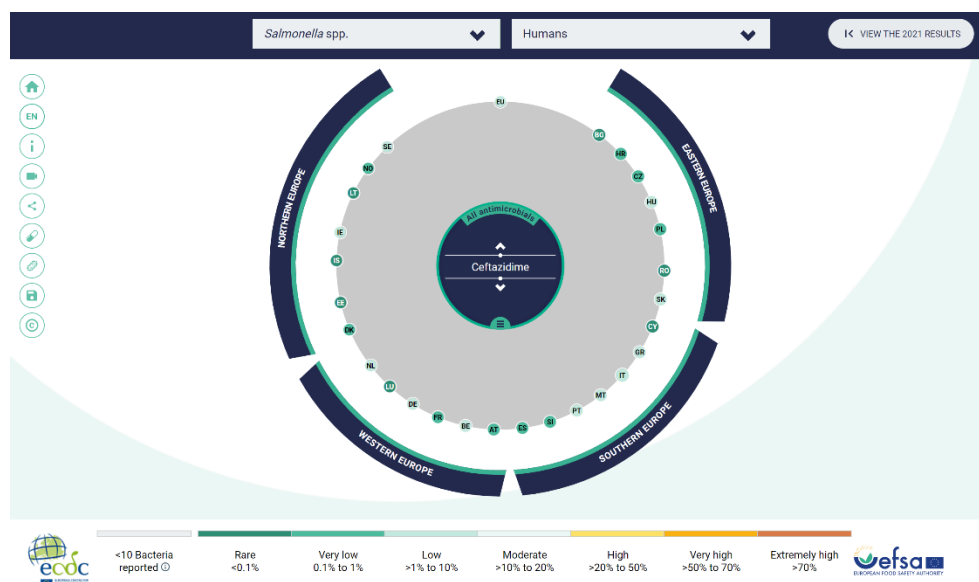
*Salmonella* spp.

Humans

VIEW THE 2021 RESULTS

EN

EU

BG

HR

CZ

HU

PL

RO

SK

CY

GR

IT

MT

PT

SI

ES

AT

BE

FR

DE

LU

NL

DK

EE

IS

IE

LT

NO

SE

NORTHERN EUROPE

EASTERN EUROPE

SOUTHERN EUROPE

WESTERN EUROPE

All antimicrobials

Ceftazidime

ecdc EUROPEAN CENTRE FOR

<10 Bacteria reported

Rare <0.1%

Very low 0.1% to 1%

Low >1% to 10%

Moderate >10% to 20%

High >20% to 50%

Very high >50% to 70%

Extremely high >70%

efsa EUROPEAN FOOD SAFETY AUTHORITY